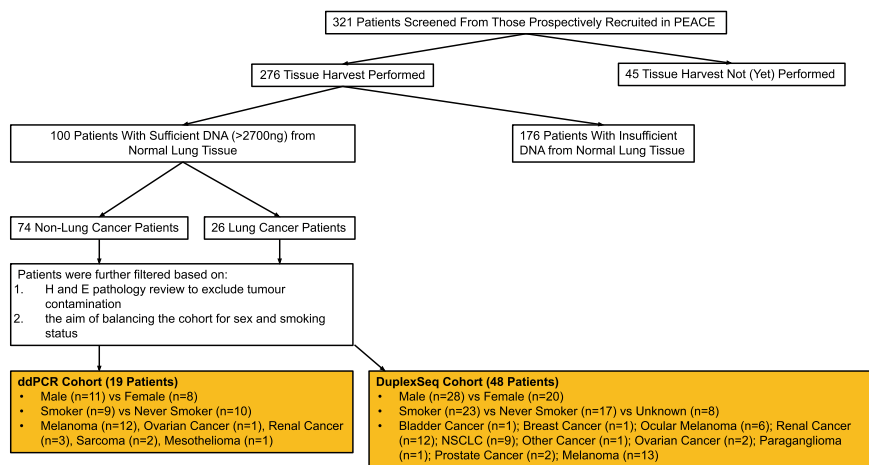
321 Patients Screened From Those Prospectively Recruited in PEACE

276 Tissue Harvest Performed

45 Tissue Harvest Not (Yet) Performed

100 Patients With Sufficient DNA (>2700ng) from Normal Lung Tissue

176 Patients With Insufficient DNA from Normal Lung Tissue

74 Non-Lung Cancer Patients

26 Lung Cancer Patients

Patients were further filtered based on:
1. H and E pathology review to exclude tumour contamination
2. the aim of balancing the cohort for sex and smoking status

ddPCR Cohort (19 Patients)
• Male (n=11) vs Female (n=8)
• Smoker (n=9) vs Never Smoker (n=10)
• Melanoma (n=12), Ovarian Cancer (n=1), Renal Cancer (n=3), Sarcoma (n=2), Mesothelioma (n=1)

DuplexSeq Cohort (48 Patients)
• Male (n=28) vs Female (n=20)
• Smoker (n=23) vs Never Smoker (n=17) vs Unknown (n=8)
• Bladder Cancer (n=1); Breast Cancer (n=1); Ocular Melanoma (n=6); Renal Cancer (n=12); NSCLC (n=9); Other Cancer (n=1); Ovarian Cancer (n=2); Paraganglioma (n=1); Prostate Cancer (n=2); Melanoma (n=13)